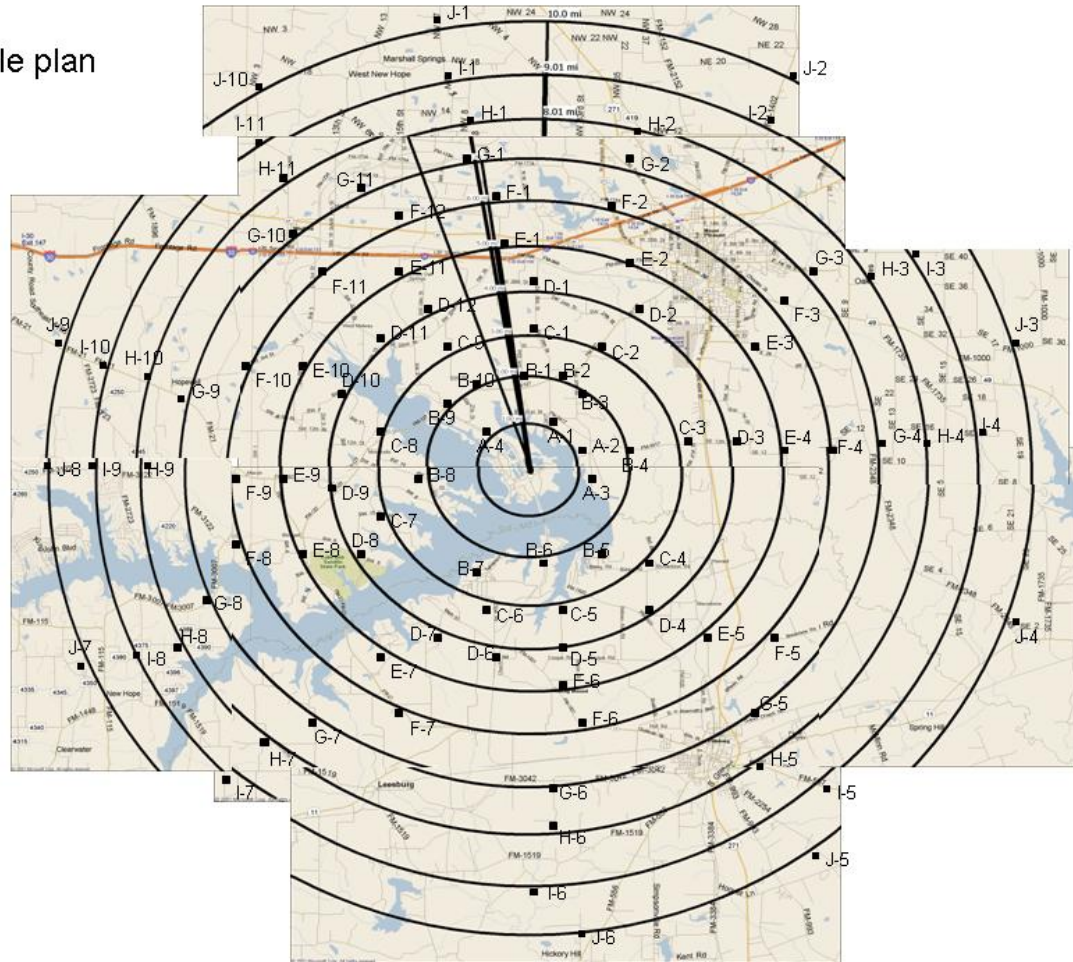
le plan

J-1
10.0 mi
9.01 mi
8.01 mi
J-10
J-2
I-1
I-11
H-1
I-2
H-2
G-1
G-2
H-11
G-11
F-1
F-2
F-12
G-10
E-1
E-2
E-11
G-3
H-3
I-3
F-11
D-1
D-12
F-3
D-2
J-9
D-11
C-1
J-3
I-10
C-9
C-2
E-3
H-10
E-10
B-1
B-2
F-10
D-10
B-10
G-9
B-3
B-9
C-3
A-1
D-3
E-4
I-4
A-2
G-4
H-4
C-8
A-4
F-4
B-4
J-8
I-9
H-9
B-8
A-3
F-9
E-9
D-9
C-7
D-8
B-6
B-5
F-8
E-8
C-4
B-7
G-8
C-5
C-6
D-4
J-4
D-7
E-5
H-8
F-5
J-7
D-6
D-5
I-8
E-7
E-6
G-5
F-6
F-7
G-7
H-7
H-5
I-7
G-6
I-5
H-6
J-5
I-6
J-6
Marshall Springs
West New Hope
Leesburg
New Hope
Clearwater
Spring Hill
Hickory Hill